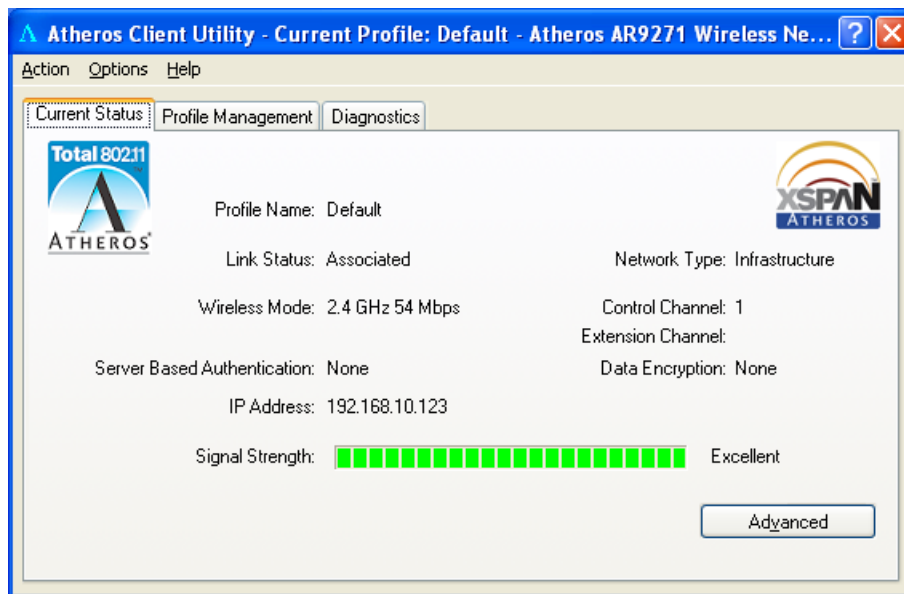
Atheros Client Utility - Current Profile: Default - Atheros AR9271 Wireless Ne...

Action Options Help

Current Status | Profile Management | Diagnostics

Total 802.11
ATHEROS

XSPAN
ATHEROS

Profile Name: Default

Link Status: Associated

Network Type: Infrastructure

Wireless Mode: 2.4 GHz 54 Mbps

Control Channel: 1

Extension Channel:

Server Based Authentication: None

Data Encryption: None

IP Address: 192.168.10.123

Signal Strength: Excellent

Advanced